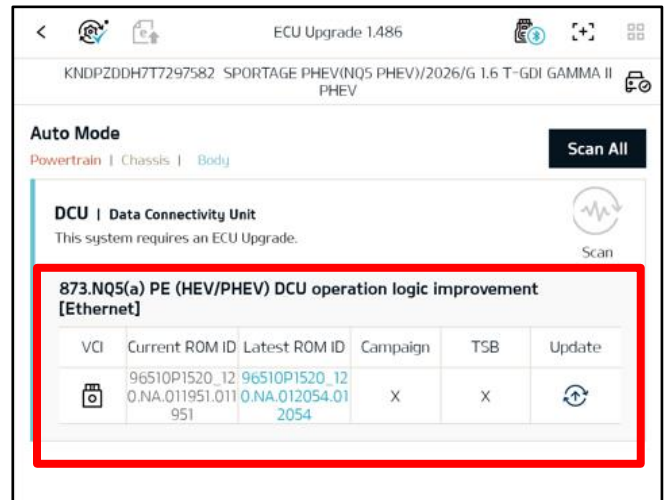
<

ECU Upgrade 1.486

KNDPZDDH7T7297582 SPORTAGE PHEV(NQ5 PHEV)/2026/G 1.6 T-GDI GAMMA II PHEV

Auto Mode

Powertrain | Chassis | Body

Scan All

DCU | Data Connectivity Unit

This system requires an ECU Upgrade.

Scan

873.NQ5(a) PE (HEV/PHEV) DCU operation logic improvement [Ethernet]

| VCI | Current ROM ID | Latest ROM ID | Campaign | TSB | Update |
|---|---|---|---|---|---|
| | 96510P1520_120.NA.011951.011951 | 96510P1520_120.NA.012054.012054 | X | X | |